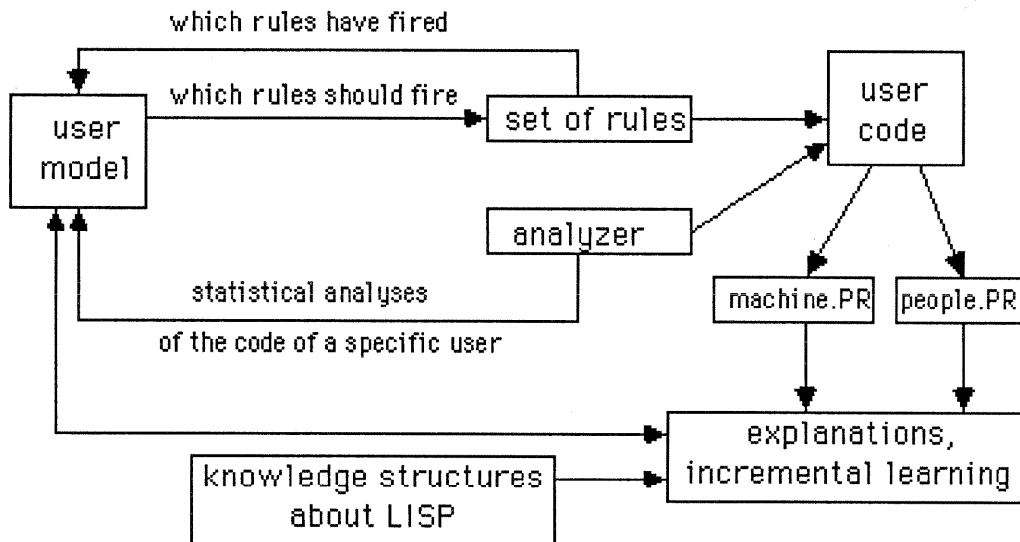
which rules have fired

user model

which rules should fire

set of rules

user code

analyzer

statistical analyses

of the code of a specific user

machine.PR

people.PR

explanations, incremental learning

knowledge structures about LISP